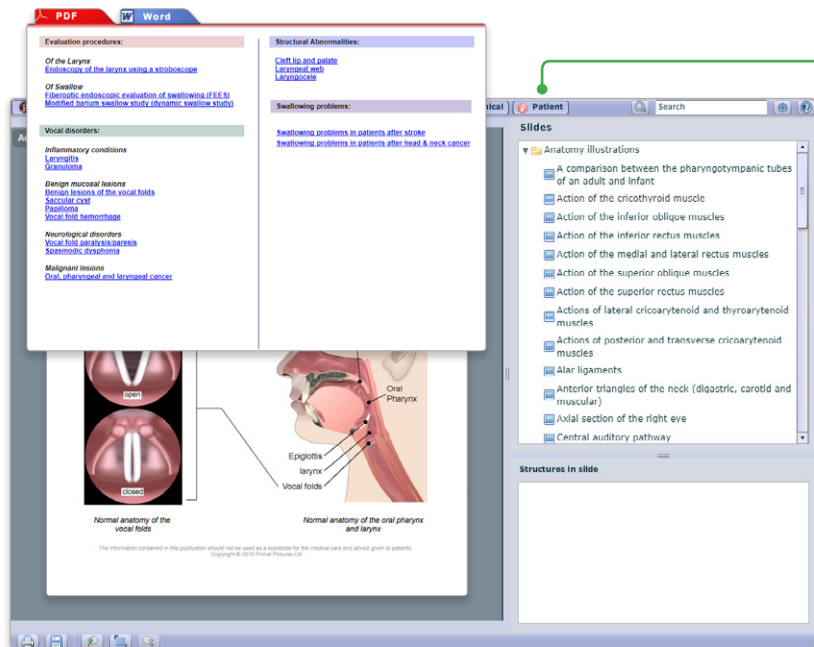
PDF

Word

Evaluation procedures:

Of the Larynx
Endoscopy of the larynx using a stroboscope

Of Swallow
Fiberoptic endoscopic evaluation of swallowing (FEES)
Modified barium swallow study (dynamic swallow study)

Vocal disorders:

Inflammatory conditions
Laryngitis
Granuloma

Benign mucosal lesions
Benign lesions of the vocal folds
Saccular cyst
Papilloma
Vocal fold hemorrhage

Neurological disorders
Vocal fold paralysis/paresis
Spasmodic dysphonia

Malignant lesions
Oral, pharyngeal and laryngeal cancer

Structural Abnormalities:

Cleft lip and palate
Laryngeal web
Laryngocele

Swallowing problems:

Swallowing problems in patients after stroke
Swallowing problems in patients after head & neck cancer

ical

Patient

Search

Slides

Anatomy illustrations
A comparison between the pharyngotympanic tubes of an adult and infant
Action of the cricothyroid muscle
Action of the inferior oblique muscles
Action of the inferior rectus muscles
Action of the medial and lateral rectus muscles
Action of the superior oblique muscles
Action of the superior rectus muscles
Actions of lateral cricoarytenoid and thyroarytenoid muscles
Actions of posterior and transverse cricoarytenoid muscles
Alar ligaments
Anterior triangles of the neck (digastric, carotid and muscular)
Axial section of the right eye
Central auditory pathway

Structures in slide

open

closed

Oral Pharynx

Epiglottis

larynx

Vocal folds

Normal anatomy of the vocal folds

Normal anatomy of the oral pharynx and larynx

The information contained in this publication should not be used as a substitute for the medical care and advice given to patients.
Copyright © 2010 Primal Pictures Ltd